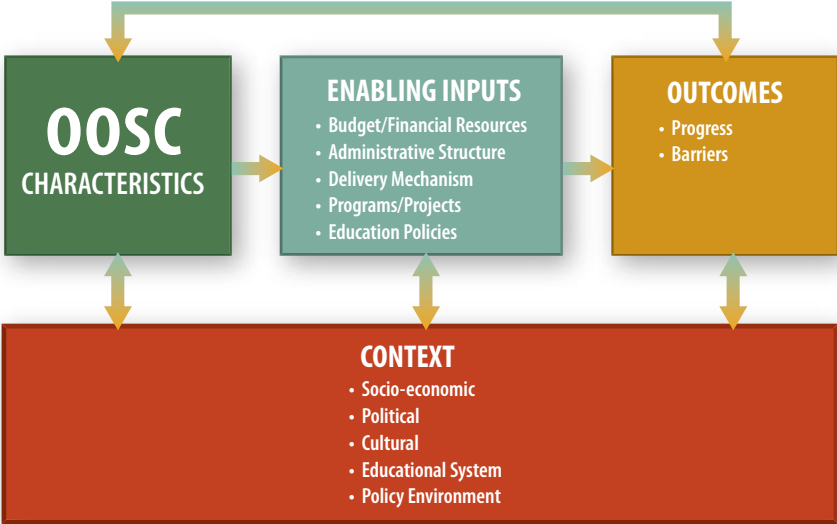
OOSC
CHARACTERISTICS

ENABLING INPUTS
• Budget/Financial Resources
• Administrative Structure
• Delivery Mechanism
• Programs/Projects
• Education Policies

OUTCOMES
• Progress
• Barriers

CONTEXT
• Socio-economic
• Political
• Cultural
• Educational System
• Policy Environment